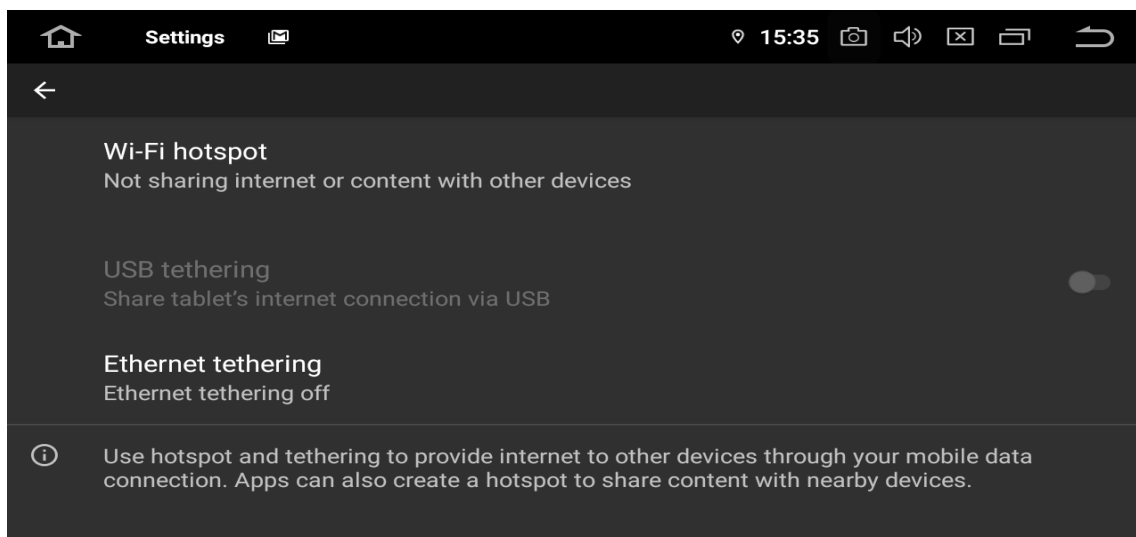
Settings

15:35

Wi-Fi hotspot
Not sharing internet or content with other devices

USB tethering
Share tablet's internet connection via USB

Ethernet tethering
Ethernet tethering off

Use hotspot and tethering to provide internet to other devices through your mobile data connection. Apps can also create a hotspot to share content with nearby devices.